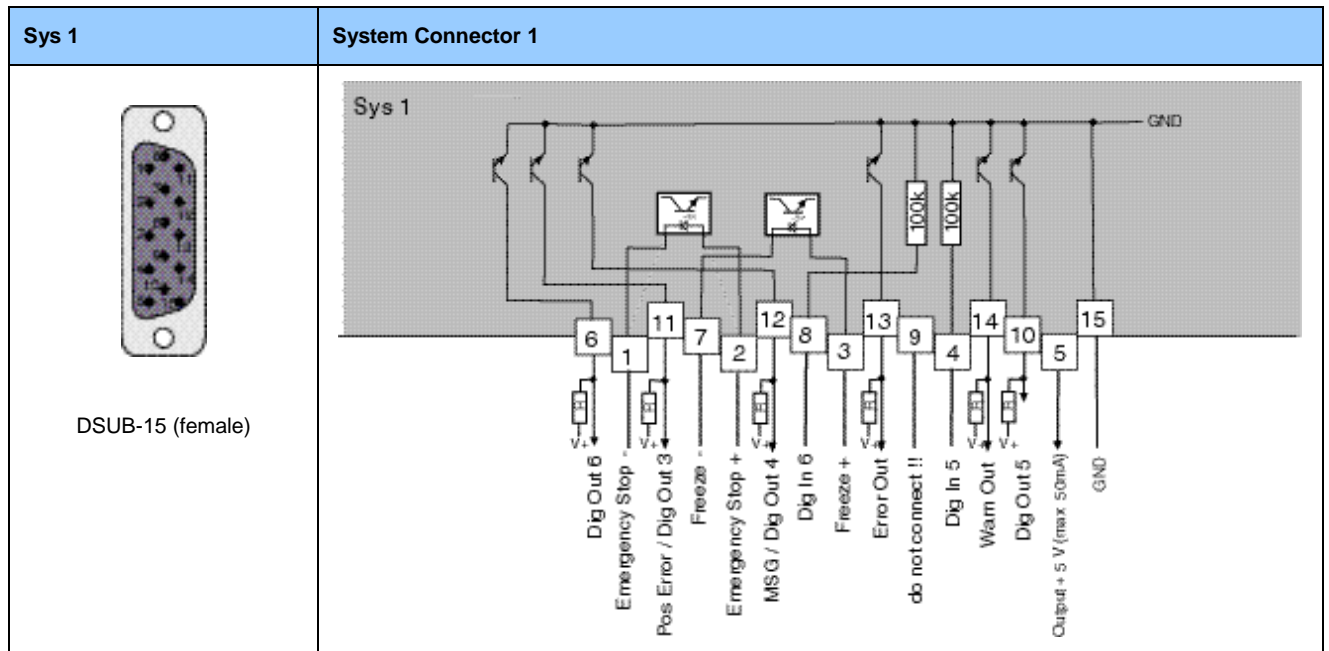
| Sys 1 | System Connector 1 |
|---|---|
| DSUB-15 (female) | Sys 1 GND 100k 100k 6 1 11 7 2 12 8 3 13 9 4 14 10 5 15 V+ V+ V+ V+ V+ V+ V+ Dig Out 6 Emergency Stop - Pos Error / Dig Out 3 Freeze - Emergency Stop + MSG / Dig Out 4 Dig In 6 Freeze + Error Out do not connect !! Dig In 5 Warn Out Dig Out 5 Output + 5 V (max 50mA) GND |